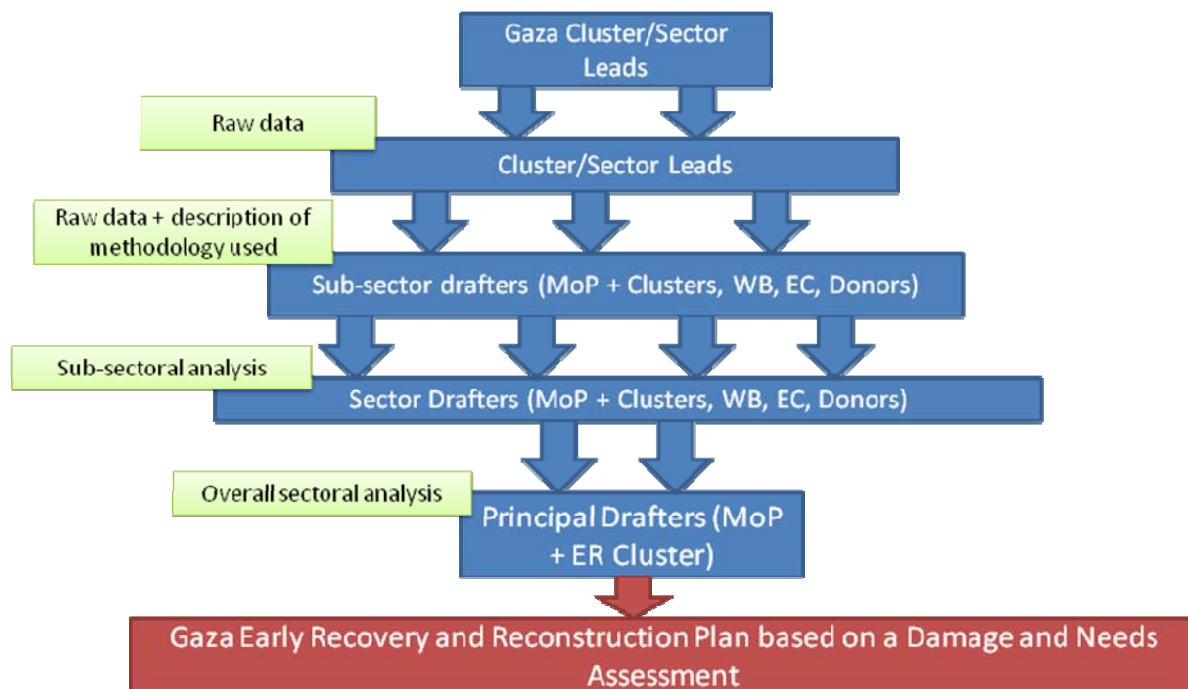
Gaza Cluster/Sector Leads

Raw data

Cluster/Sector Leads

Raw data + description of methodology used

Sub-sector drafters (MoP + Clusters, WB, EC, Donors)

Sub-sectoral analysis

Sector Drafters (MoP + Clusters, WB, EC, Donors)

Overall sectoral analysis

Principal Drafters (MoP + ER Cluster)

Gaza Early Recovery and Reconstruction Plan based on a Damage and Needs Assessment